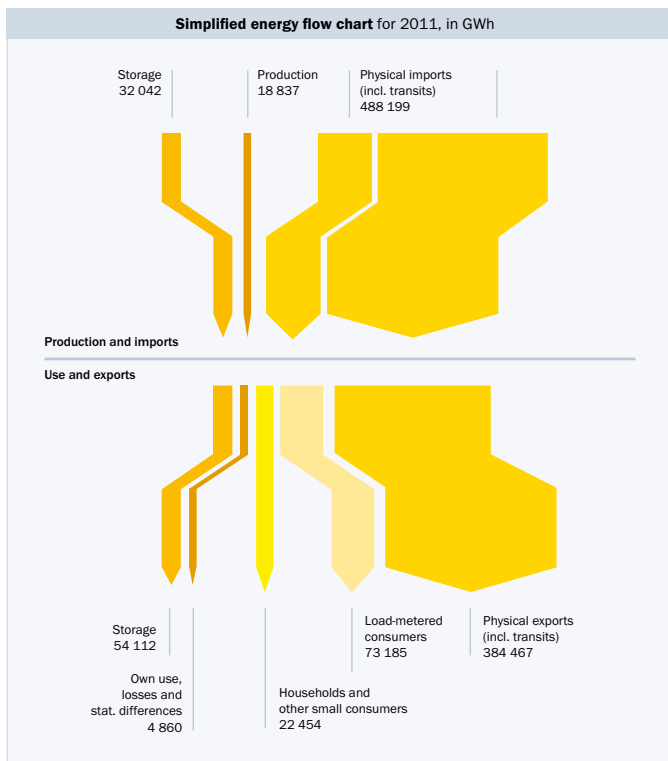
**Simplified energy flow chart** for 2011, in GWh

Storage
32 042

Production
18 837

Physical imports
(incl. transits)
488 199

**Production and imports**

**Use and exports**

Storage
54 112

Own use,
losses and
stat. differences
4 860

Households and
other small consumers
22 454

Load-metered
consumers
73 185

Physical exports
(incl. transits)
384 467